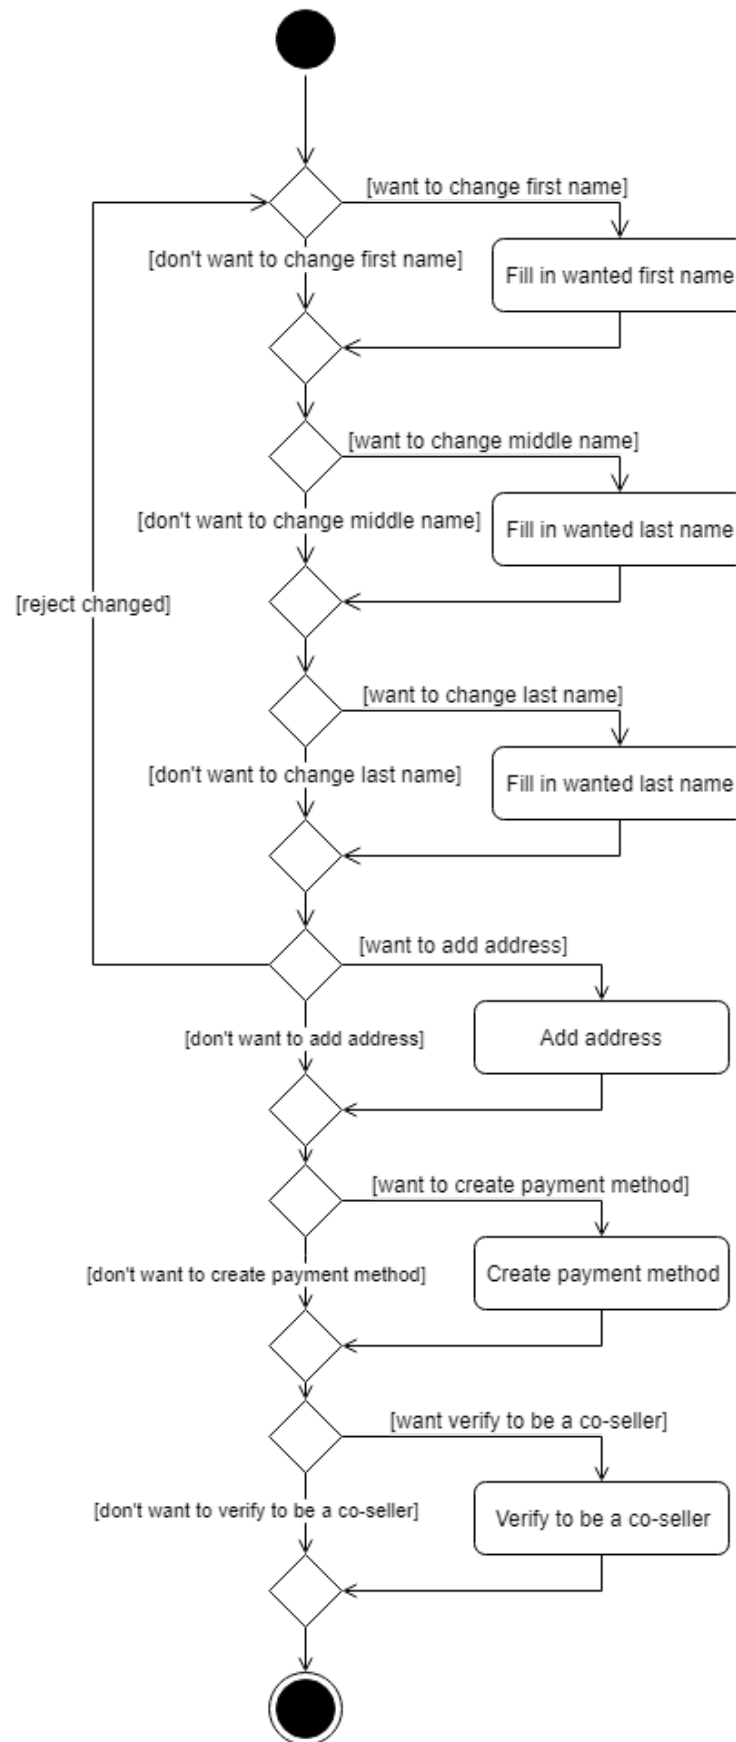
[want to change first name]

[don't want to change first name]

Fill in wanted first name

[want to change middle name]

[don't want to change middle name]

Fill in wanted last name

[reject changed]

[want to change last name]

[don't want to change last name]

Fill in wanted last name

[want to add address]

[don't want to add address]

Add address

[want to create payment method]

[don't want to create payment method]

Create payment method

[want verify to be a co-seller]

[don't want to verify to be a co-seller]

Verify to be a co-seller